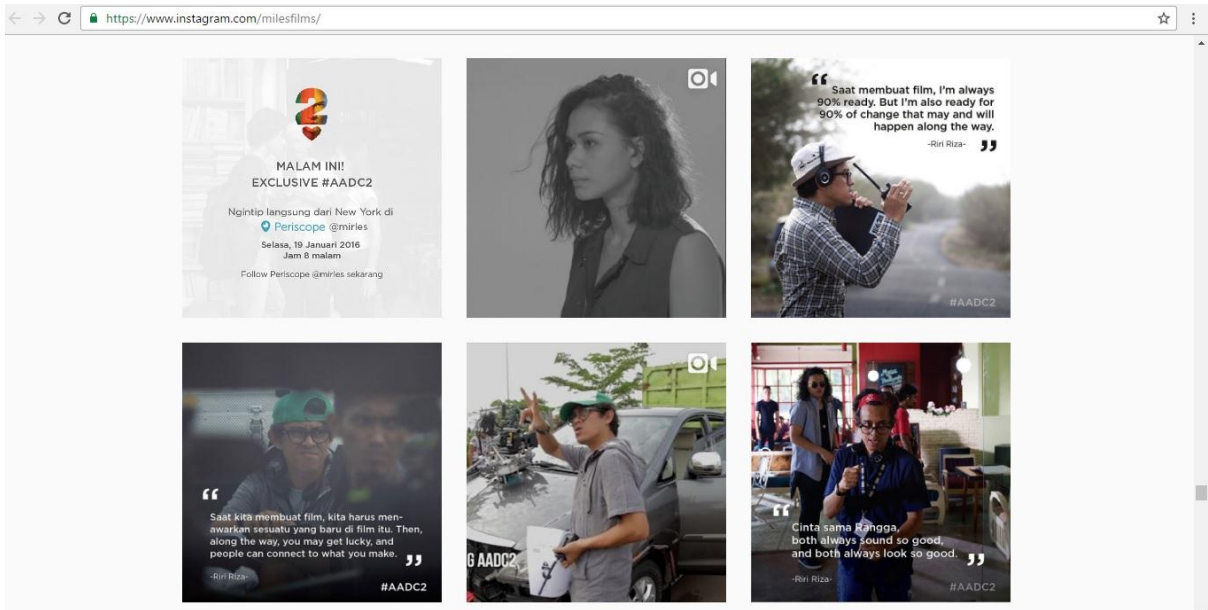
https://www.instagram.com/milesfilms/

2

MALAM INI!
EXCLUSIVE #AADC2

Ngintip langsung dari New York di
Periscope @miries
Selasa, 19 Januari 2016
Jam 8 malam

Follow Periscope @miries sekarang

“Saat membuat film, I'm always 90% ready. But I'm also ready for 90% of change that may and will happen along the way.”

-Riri Riza-

#AADC2

“Saat kita membuat film, kita harus menawarkan sesuatu yang baru di film itu. Then, along the way, you may get lucky, and people can connect to what you make.”

-Riri Riza-

#AADC2

G AADC2

“Cinta sama Rangga, both always sound so good, and both always look so good.”

-Riri Riza-

#AADC2